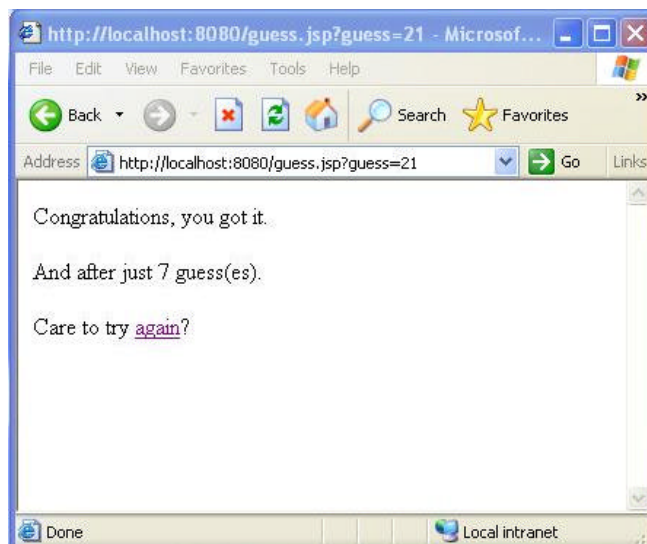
http://localhost:8080/guess.jsp?guess=21 - Microsof...

File Edit View Favorites Tools Help

Back Search Favorites

Address http://localhost:8080/guess.jsp?guess=21 Go Links

Congratulations, you got it.

And after just 7 guess(es).

Care to try again?

Done Local intranet